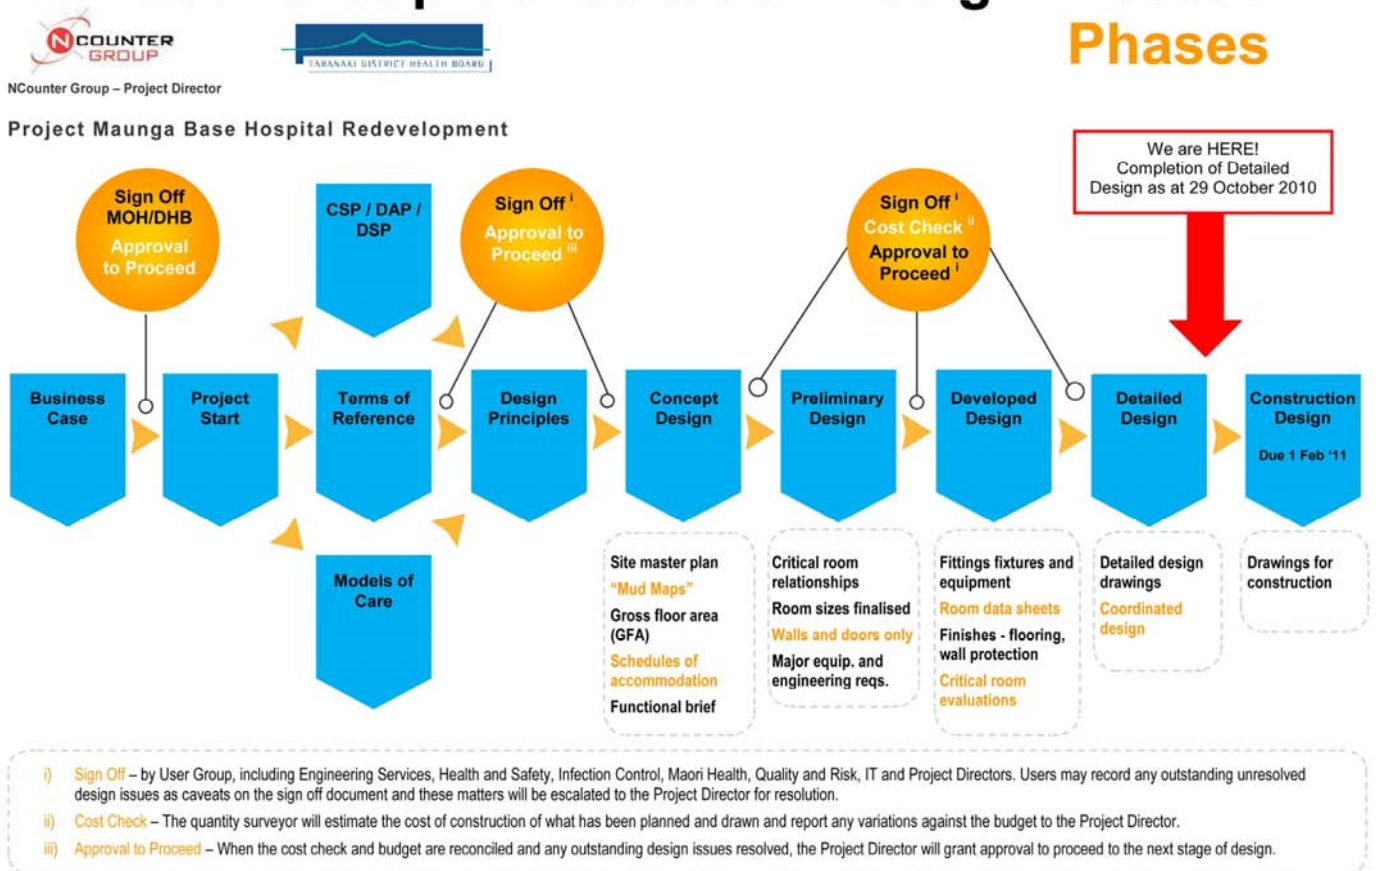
NCOUNTER GROUP

TARANAKI DISTRICT HEALTH BOARD

NCounter Group – Project Director

Phases

Project Maunga Base Hospital Redevelopment

We are HERE! Completion of Detailed Design as at 29 October 2010

Sign Off MOH/DHB Approval to Proceed

CSP / DAP / DSP

Sign Off $^{i}$ Approval to Proceed $^{iii}$

Sign Off $^{i}$ Cost Check $^{ii}$ Approval to Proceed $^{i}$

Business Case

Project Start

Terms of Reference

Design Principles

Concept Design

Preliminary Design

Developed Design

Detailed Design

Construction Design

Due 1 Feb '11

Models of Care

Site master plan
"Mud Maps"
Gross floor area (GFA)
Schedules of accommodation
Functional brief

Critical room relationships
Room sizes finalised
Walls and doors only
Major equip. and engineering reqs.

Fittings fixtures and equipment
Room data sheets
Finishes - flooring, wall protection
Critical room evaluations

Detailed design drawings
Coordinated design

Drawings for construction

i) Sign Off – by User Group, including Engineering Services, Health and Safety, Infection Control, Maori Health, Quality and Risk, IT and Project Directors. Users may record any outstanding unresolved design issues as caveats on the sign off document and these matters will be escalated to the Project Director for resolution.

ii) Cost Check – The quantity surveyor will estimate the cost of construction of what has been planned and drawn and report any variations against the budget to the Project Director.

iii) Approval to Proceed – When the cost check and budget are reconciled and any outstanding design issues resolved, the Project Director will grant approval to proceed to the next stage of design.